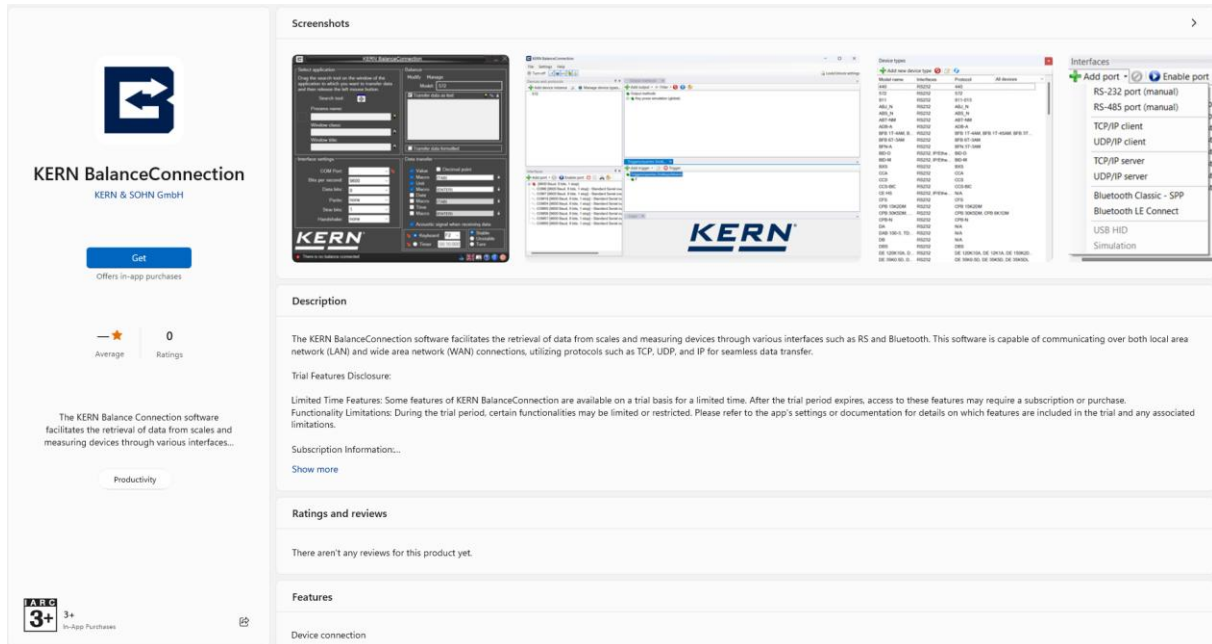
KERN BalanceConnection

KERN & SOHN GmbH

Get

Offers in-app purchases

— ★ Average

0 Ratings

The KERN Balance Connection software facilitates the retrieval of data from scales and measuring devices through various interfaces...

Productivity

IARC 3+ 3+ In-App Purchases

Screenshots

Interfaces

Add port

Enable port

RS-232 port (manual)

RS-485 port (manual)

TCP/IP client

UDP/IP client

TCP/IP server

UDP/IP server

Bluetooth Classic - SPP

Bluetooth LE Connect

USB HID

Simulation

KERN

KERN

Description

The KERN BalanceConnection software facilitates the retrieval of data from scales and measuring devices through various interfaces such as RS and Bluetooth. This software is capable of communicating over both local area network (LAN) and wide area network (WAN) connections, utilizing protocols such as TCP, UDP, and IP for seamless data transfer.

Trial Features Disclosure:

Limited Time Features: Some features of KERN BalanceConnection are available on a trial basis for a limited time. After the trial period expires, access to these features may require a subscription or purchase.
Functionality Limitations: During the trial period, certain functionalities may be limited or restricted. Please refer to the app's settings or documentation for details on which features are included in the trial and any associated limitations.

Subscription Information:...

Show more

Ratings and reviews

There aren't any reviews for this product yet.

Features

Device connection